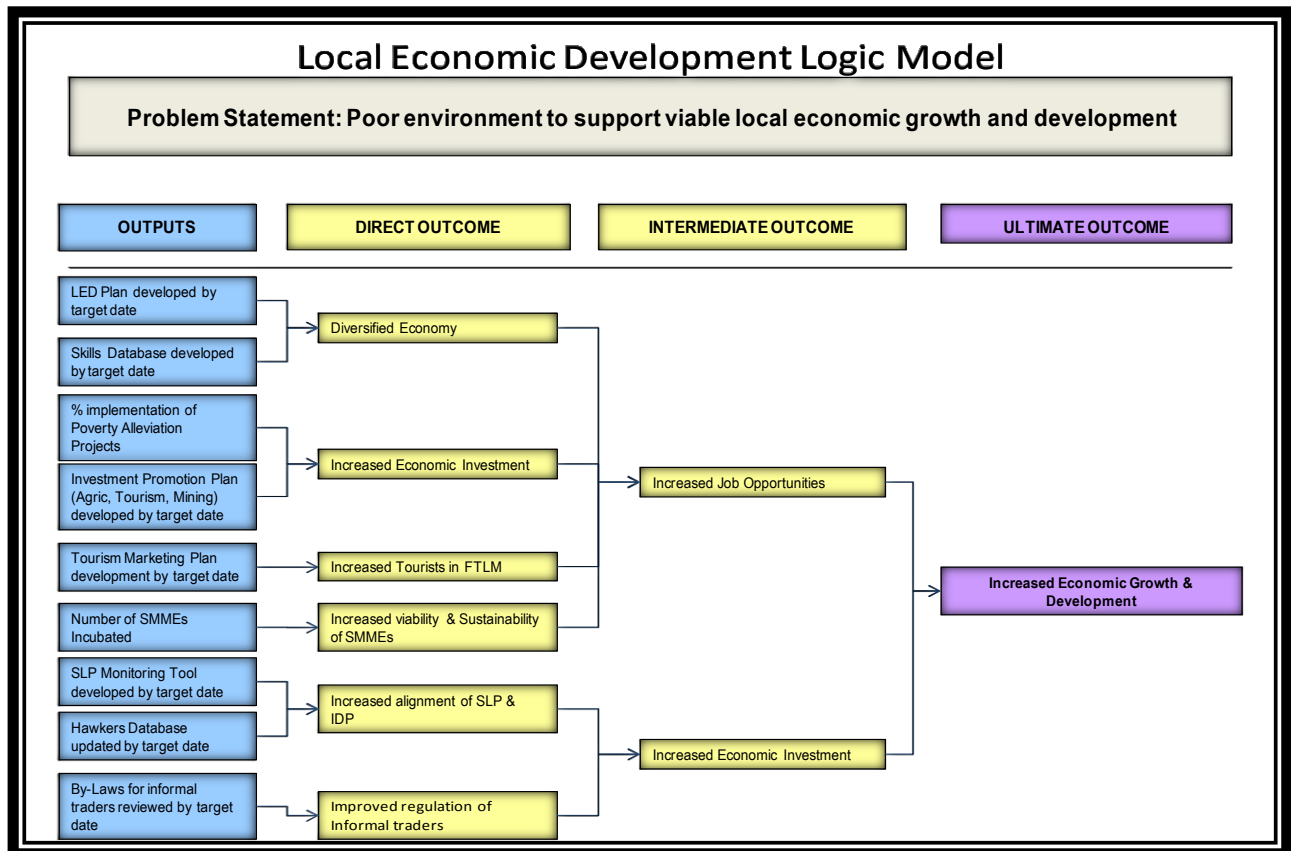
Local Economic Development Logic Model

Problem Statement: Poor environment to support viable local economic growth and development

OUTPUTS

DIRECT OUTCOME

INTERMEDIATE OUTCOME

ULTIMATE OUTCOME

LED Plan developed by target date

Skills Database developed by target date

% implementation of Poverty Alleviation Projects

Investment Promotion Plan (Agric, Tourism, Mining) developed by target date

Tourism Marketing Plan development by target date

Number of SMMEs Incubated

SLP Monitoring Tool developed by target date

Hawkers Database updated by target date

By-Laws for informal traders reviewed by target date

Diversified Economy

Increased Economic Investment

Increased Tourists in FTLM

Increased viability & Sustainability of SMMEs

Increased alignment of SLP & IDP

Improved regulation of Informal traders

Increased Job Opportunities

Increased Economic Investment

Increased Economic Growth & Development